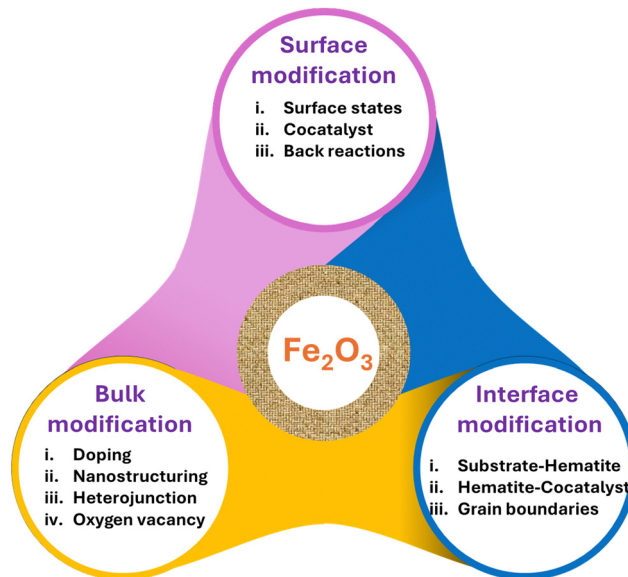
Surface modification
i. Surface states
ii. Cocatalyst
iii. Back reactions

$Fe_2O_3$

Bulk modification
i. Doping
ii. Nanostructuring
iii. Heterojunction
iv. Oxygen vacancy

Interface modification
i. Substrate-Hematite
ii. Hematite-Cocatalyst
iii. Grain boundaries